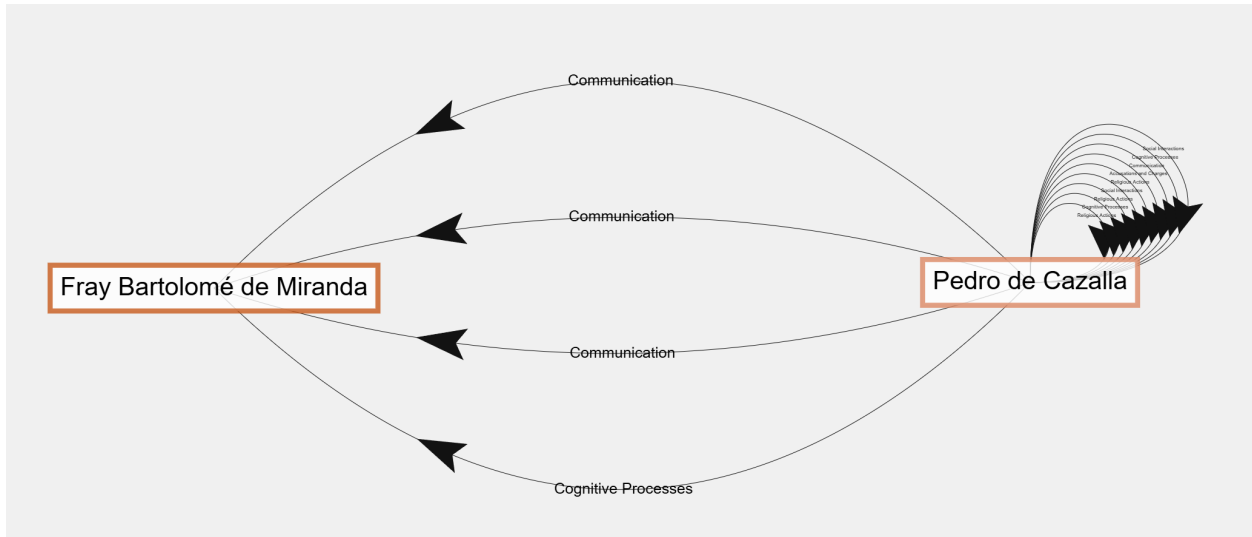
Communication

Communication

Fray Bartolomé de Miranda

Pedro de Cazalla

Communication

Cognitive Processes

Social Interactions
Cognitive Processes
Communication
Accusations and Charges
Religious Actions
Social Interactions
Religious Actions
Cognitive Processes
Religious Actions